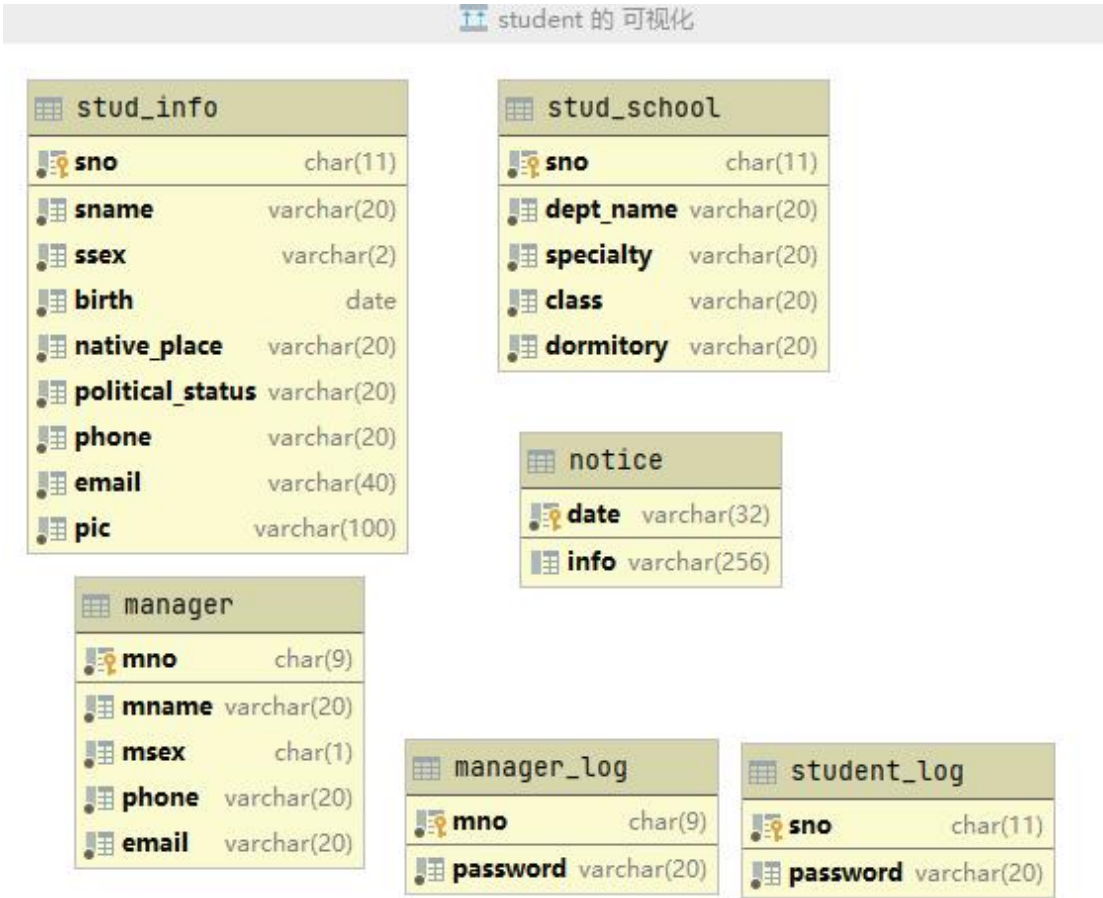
student 的 可视化

stud_info

| | |
|---|---|
| sno | char(11) |
| sname | varchar(20) |
| ssex | varchar(2) |
| birth | date |
| native_place | varchar(20) |
| political_status | varchar(20) |
| phone | varchar(20) |
| email | varchar(40) |
| pic | varchar(100) |

stud_school

| | |
|---|---|
| sno | char(11) |
| dept_name | varchar(20) |
| specialty | varchar(20) |
| class | varchar(20) |
| dormitory | varchar(20) |

notice

| | |
|---|---|
| date | varchar(32) |
| info | varchar(256) |

manager

| | |
|---|---|
| mno | char(9) |
| mname | varchar(20) |
| msex | char(1) |
| phone | varchar(20) |
| email | varchar(20) |

manager_log

| | |
|---|---|
| mno | char(9) |
| password | varchar(20) |

student_log

| | |
|---|---|
| sno | char(11) |
| password | varchar(20) |